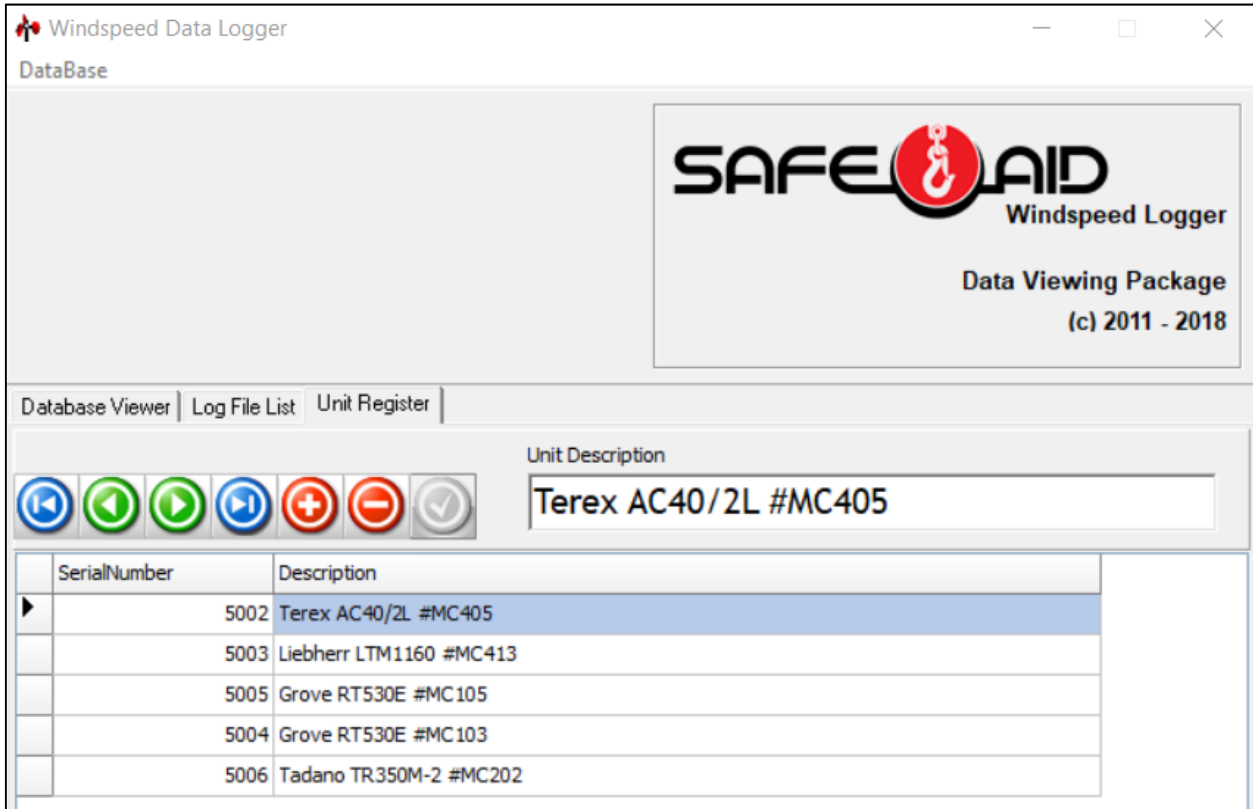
Windspeed Data Logger

DataBase

SAFE AID
Windspeed Logger

Data Viewing Package
(c) 2011 - 2018

Database Viewer | Log File List | Unit Register

Unit Description

Terex AC40/2L #MC405

| | SerialNumber | Description |
|---|---|---|
| ▶ | 5002 | Terex AC40/2L #MC405 |
| | 5003 | Liebherr LTM1160 #MC413 |
| | 5005 | Grove RT530E #MC105 |
| | 5004 | Grove RT530E #MC103 |
| | 5006 | Tadano TR350M-2 #MC202 |